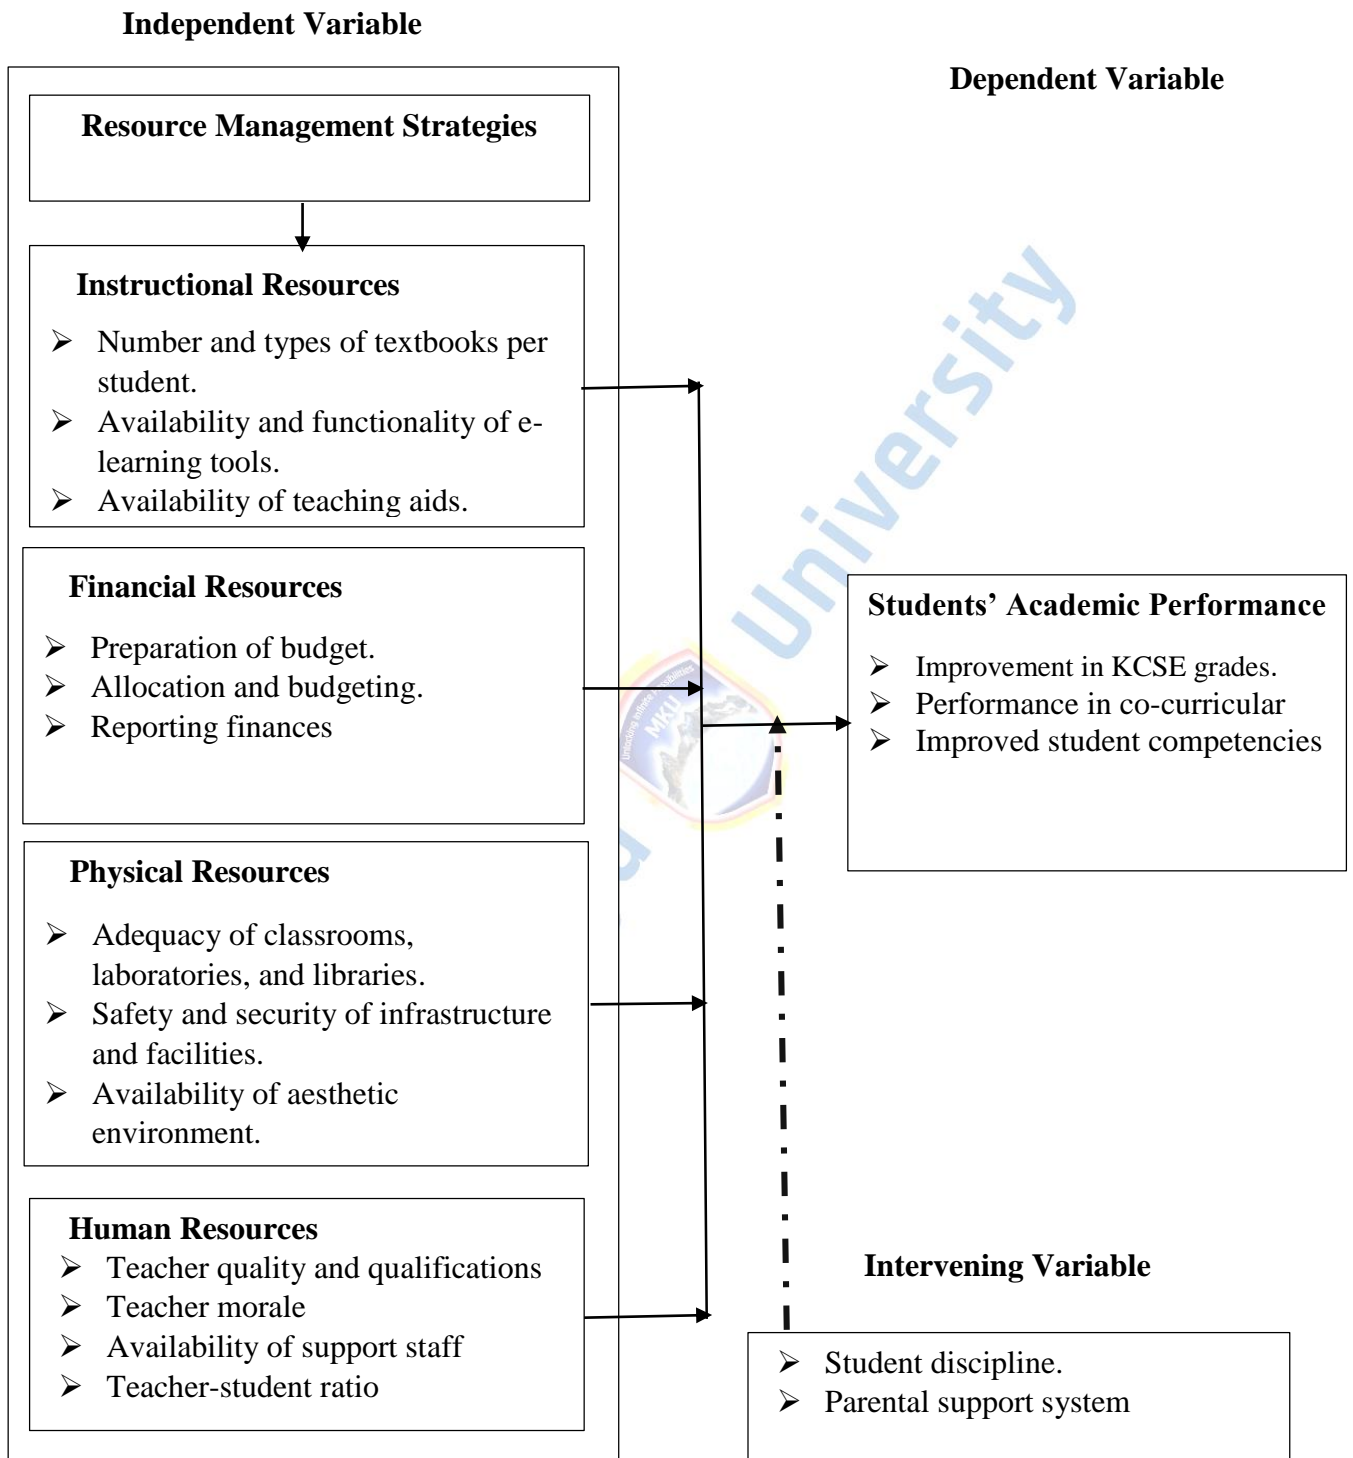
Independent Variable

Dependent Variable

Resource Management Strategies

Instructional Resources

- Number and types of textbooks per student.
- Availability and functionality of e-learning tools.
- Availability of teaching aids.

Financial Resources

- Preparation of budget.
- Allocation and budgeting.
- Reporting finances

Students' Academic Performance

- Improvement in KCSE grades.
- Performance in co-curricular
- Improved student competencies

Physical Resources

- Adequacy of classrooms, laboratories, and libraries.
- Safety and security of infrastructure and facilities.
- Availability of aesthetic environment.

Human Resources

- Teacher quality and qualifications
- Teacher morale
- Availability of support staff
- Teacher-student ratio

Intervening Variable

- Student discipline.
- Parental support system

University

MKU